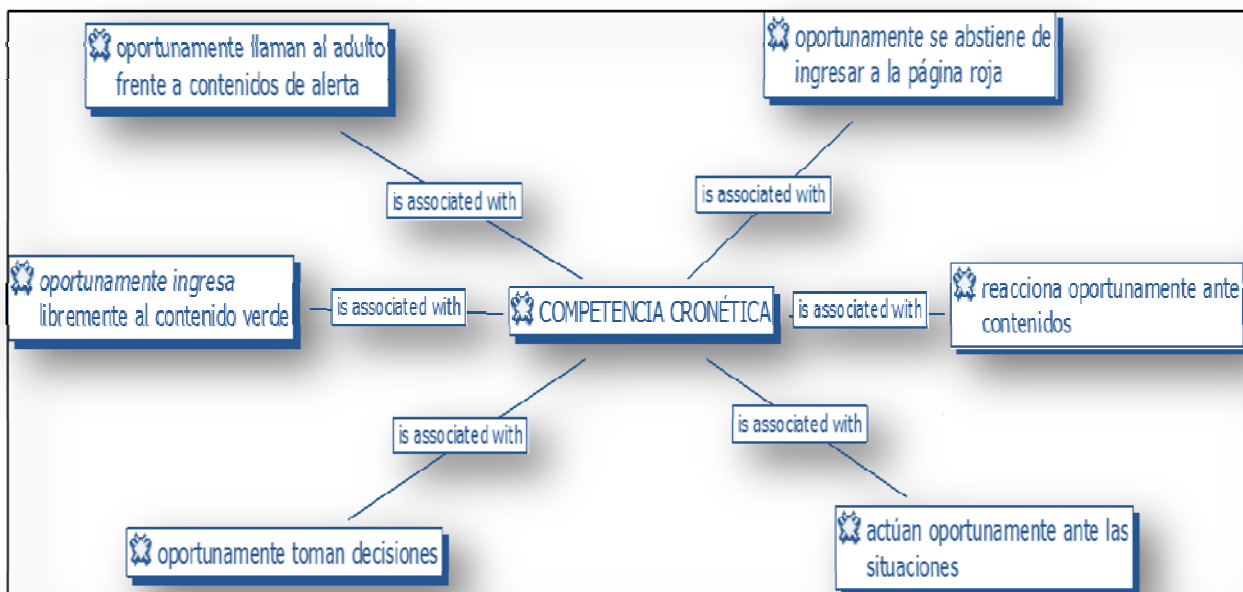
oportunamente llaman al adulto frente a contenidos de alerta

oportunamente se abstiene de ingresar a la página roja

is associated with

is associated with

oportunamente ingresa libremente al contenido verde

is associated with

COMPETENCIA CRONÉTICA

is associated with

reacciona oportunamente ante contenidos

is associated with

is associated with

oportunamente toman decisiones

actúan oportunamente ante las situaciones